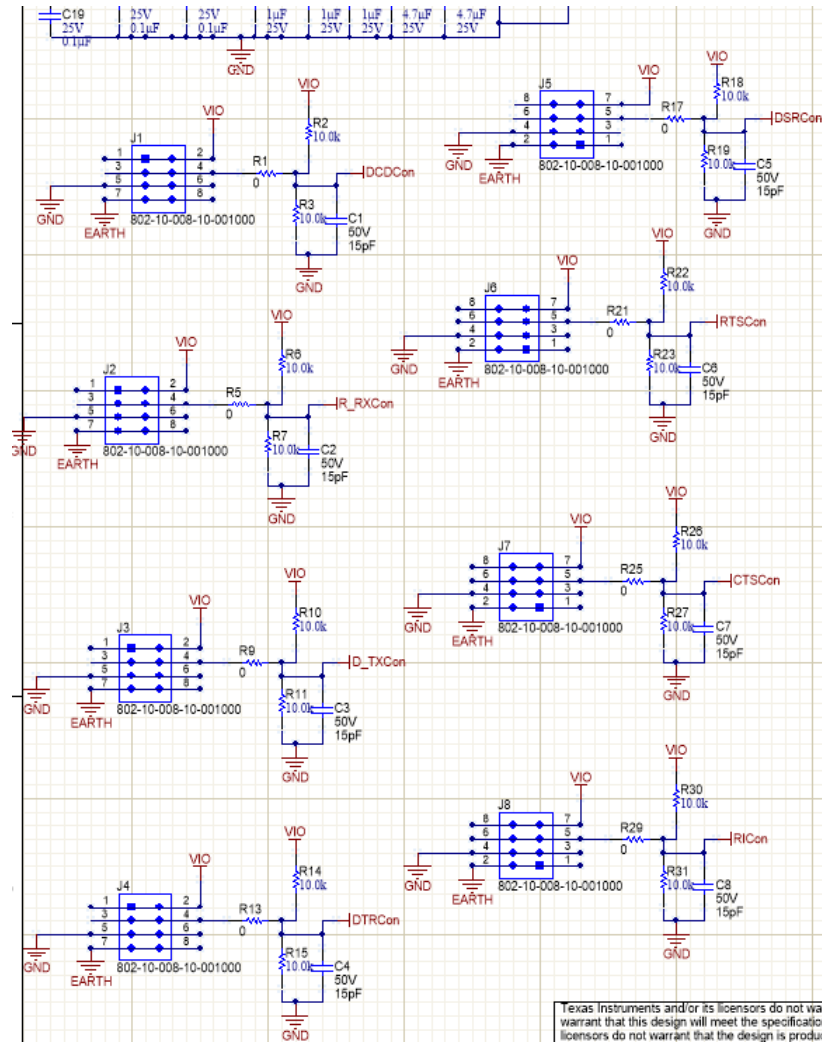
C19 25V 0.1µF 25V 0.1µF 25V 0.1µF 1µF 25V 1µF 25V 1µF 25V 4.7µF 25V 4.7µF 25V

GND

VIO
R18 10.0k
J5
8 7
6 5
4 3
2 1
VIO
R17 0
DSRCon
GND
EARTH
802-10-008-10-001000
R19 10.0k
C5 50V 15pF
GND

VIO
R2 10.0k
VIO
J1
1 2
3 4
5 6
7 8
R1 0
DCDCon
GND
EARTH
802-10-008-10-001000
R3 10.0k
C1 50V 15pF
GND

VIO
VIO
R22 10.0k
J6
8 7
6 5
4 3
2 1
R21 0
RTSCon
GND
EARTH
802-10-008-10-001000
R23 10.0k
C6 50V 15pF
GND

VIO
R6 10.0k
VIO
J2
1 2
3 4
5 6
7 8
R5 0
R_RXCon
GND
EARTH
802-10-008-10-001000
R7 10.0k
C2 50V 15pF
GND

VIO
VIO
R26 10.0k
J7
8 7
6 5
4 3
2 1
R25 0
CTSCon
GND
EARTH
802-10-008-10-001000
R27 10.0k
C7 50V 15pF
GND

VIO
R10 10.0k
VIO
J3
1 2
3 4
5 6
7 8
R9 0
D_TXCon
GND
EARTH
802-10-008-10-001000
R11 10.0k
C3 50V 15pF
GND

VIO
VIO
R30 10.0k
J8
8 7
6 5
4 3
2 1
R29 0
RICon
GND
EARTH
802-10-008-10-001000
R31 10.0k
C8 50V 15pF
GND

VIO
R14 10.0k
VIO
J4
1 2
3 4
5 6
7 8
R13 0
DTRCon
GND
EARTH
802-10-008-10-001000
R15 10.0k
C4 50V 15pF
GND

Texas Instruments and/or its licensors do not wa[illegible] warrant that this design will meet the specificatio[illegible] licensors do not warrant that the design is produ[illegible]